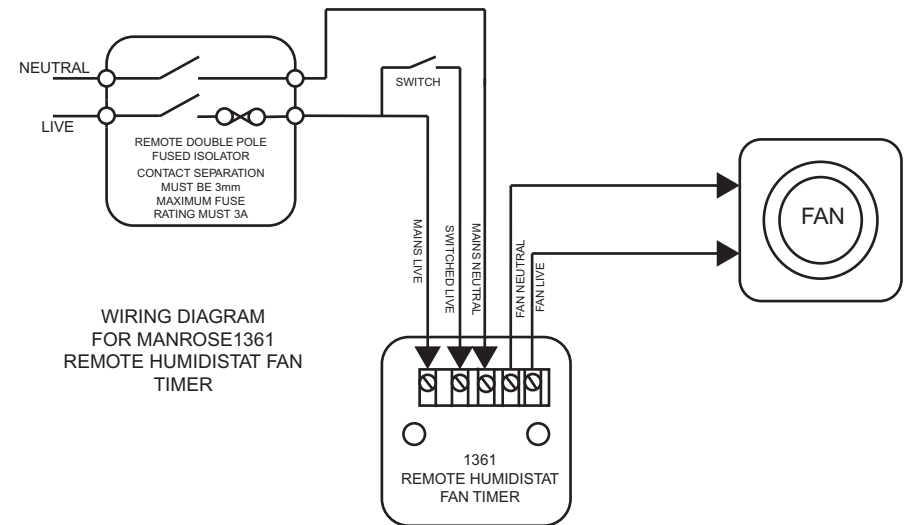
NEUTRAL

LIVE

REMOTE DOUBLE POLE FUSED ISOLATOR

CONTACT SEPARATION MUST BE 3mm

MAXIMUM FUSE RATING MUST 3A

SWITCH

MAINS LIVE

SWITCHED LIVE

MAINS NEUTRAL

FAN NEUTRAL

FAN LIVE

FAN

WIRING DIAGRAM FOR MANROSE1361 REMOTE HUMIDISTAT FAN TIMER

1361
REMOTE HUMIDISTAT
FAN TIMER